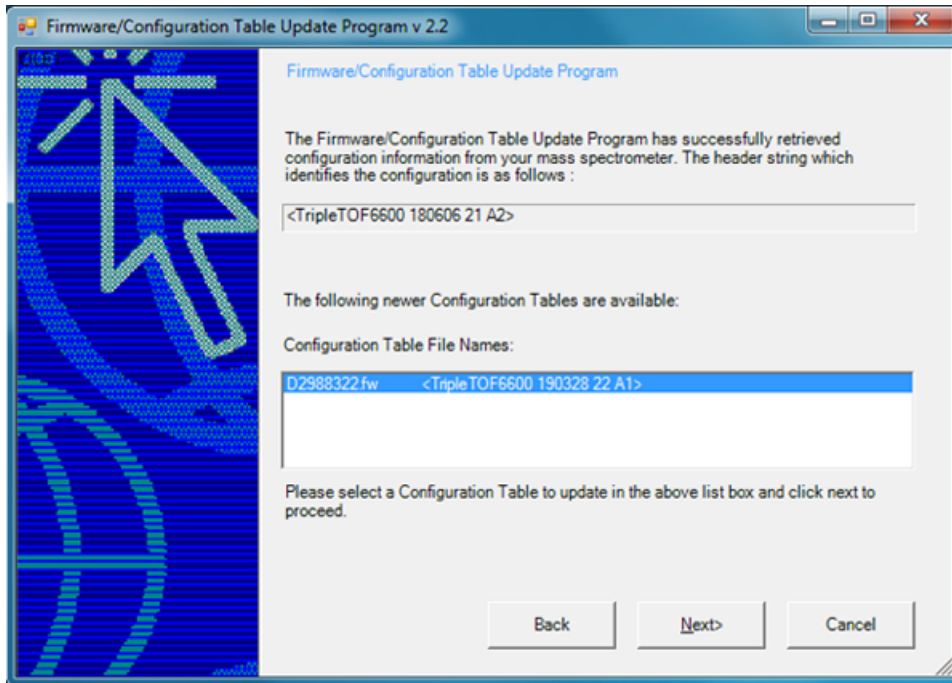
Firmware/Configuration Table Update Program v 2.2

Firmware/Configuration Table Update Program

The Firmware/Configuration Table Update Program has successfully retrieved configuration information from your mass spectrometer. The header string which identifies the configuration is as follows :

<TripleTOF6600 180606 21 A2>

The following newer Configuration Tables are available:

Configuration Table File Names:

D2988322.fw <TripleTOF6600 190328 22 A1>

Please select a Configuration Table to update in the above list box and click next to proceed.

Back

Next>

Cancel